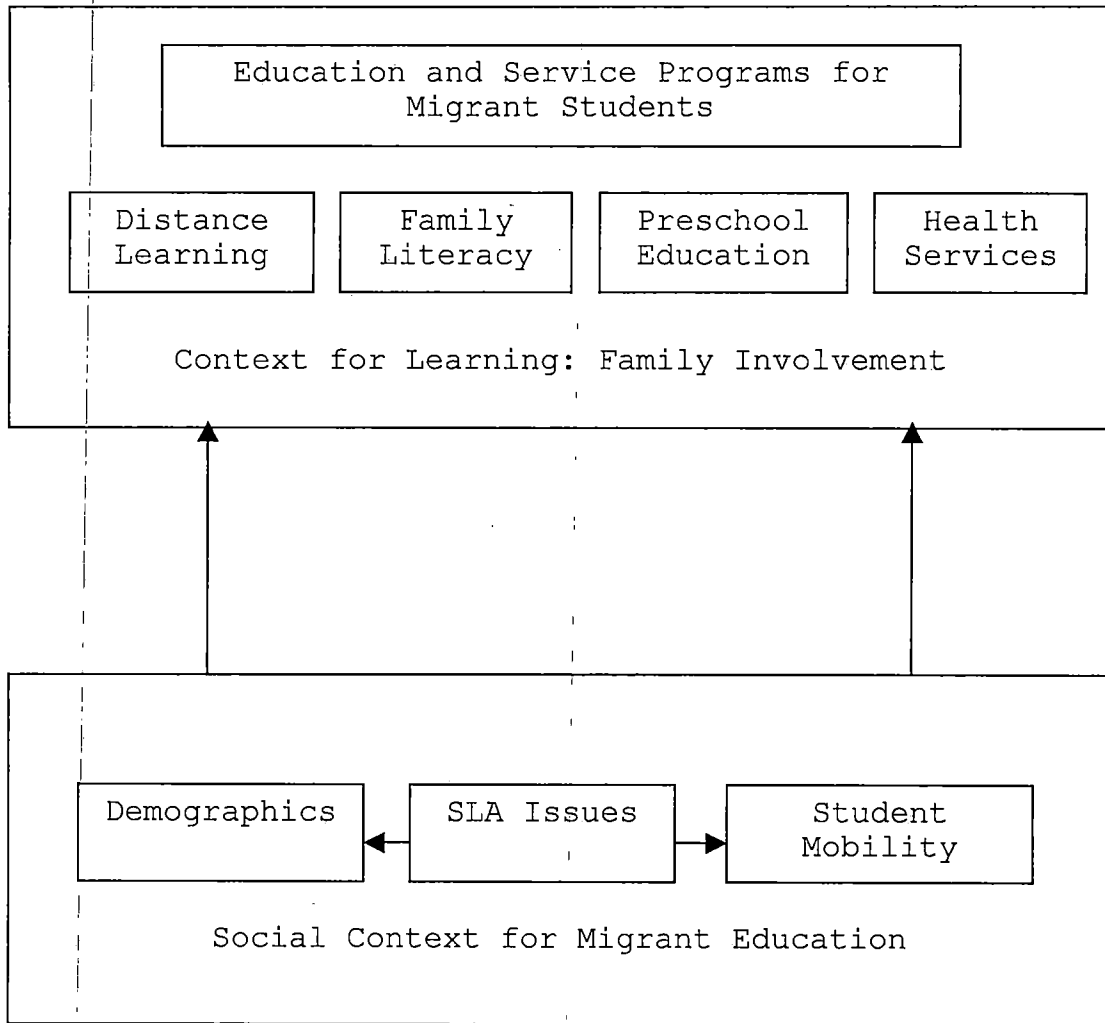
Education and Service Programs for Migrant Students

Distance Learning

Family Literacy

Preschool Education

Health Services

Context for Learning: Family Involvement

Demographics

SLA Issues

Student Mobility

Social Context for Migrant Education